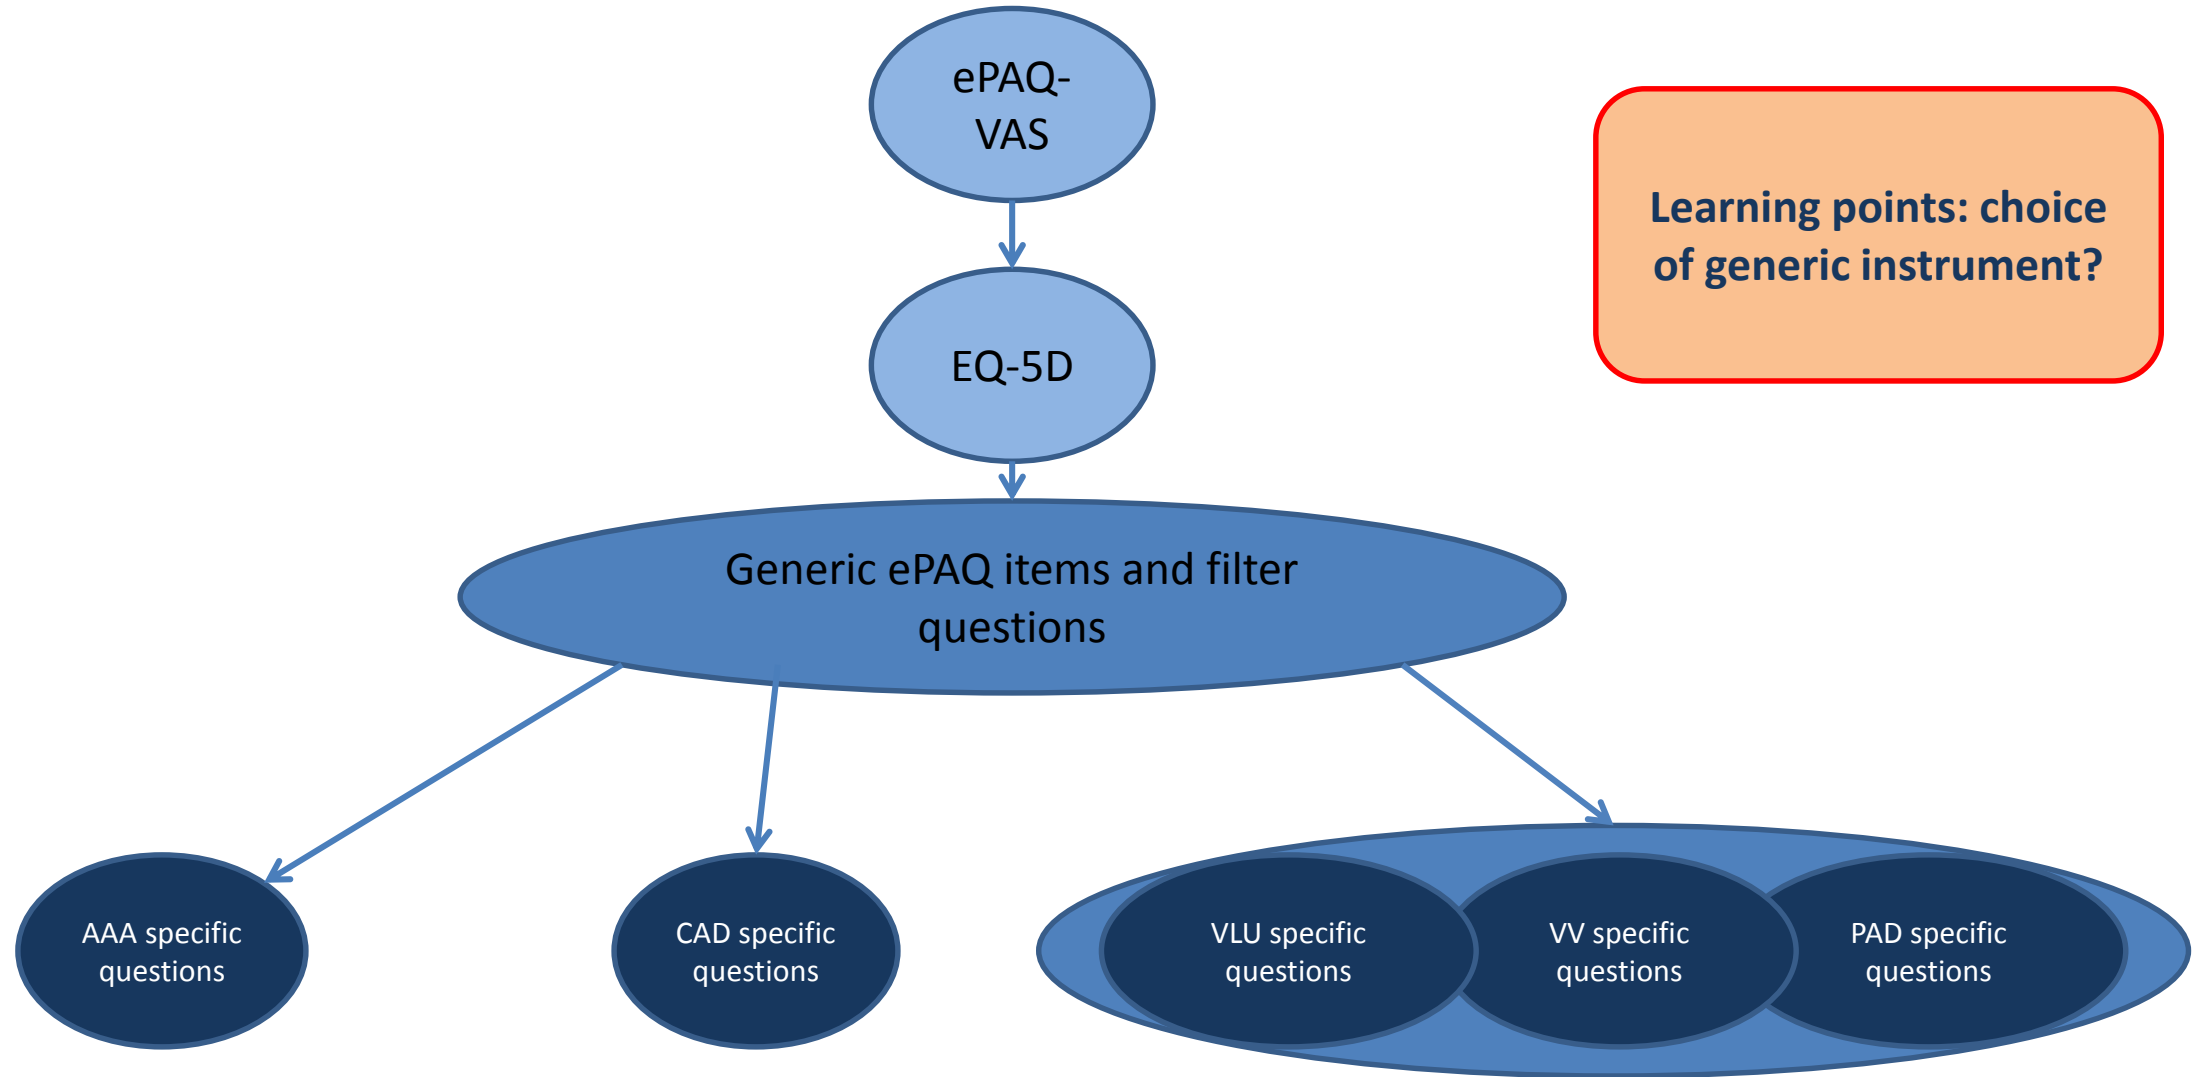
ePAQ-VAS

Learning points: choice of generic instrument?

EQ-5D

Generic ePAQ items and filter questions

AAA specific questions

CAD specific questions

VLU specific questions

VV specific questions

PAD specific questions